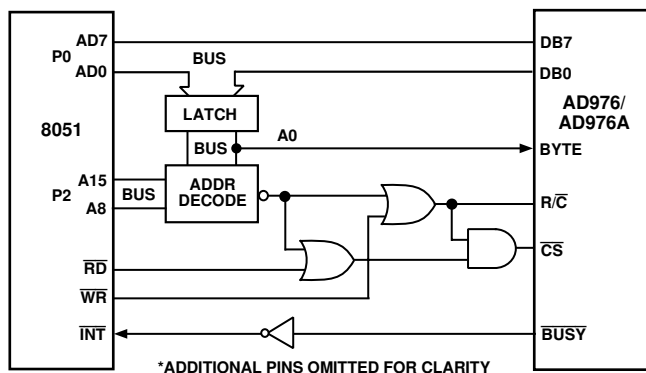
AD7
P0
AD0
BUS
DB7
DB0
LATCH
8051
AD976/
AD976A
BUS
A0
BYTE
A15
P2
BUS
A8
ADDR
DECODE
R/$\overline{C}$
$\overline{CS}$
$\overline{RD}$
$\overline{WR}$
$\overline{INT}$
$\overline{BUSY}$
*ADDITIONAL PINS OMITTED FOR CLARITY